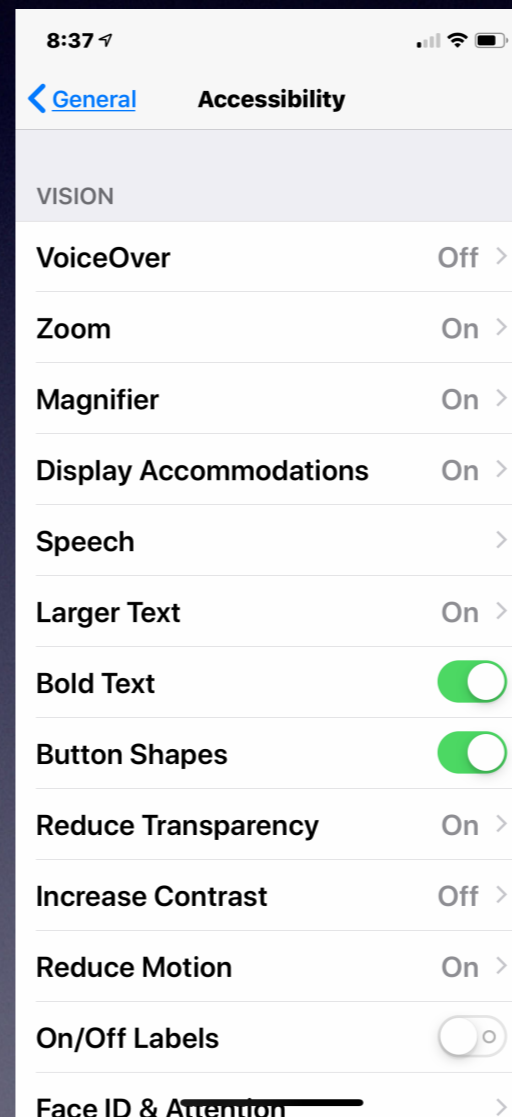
8:37

General

Accessibility

VISION

VoiceOver Off

Zoom On

Magnifier On

Display Accommodations On

Speech

Larger Text On

Bold Text

Button Shapes

Reduce Transparency On

Increase Contrast Off

Reduce Motion On

On/Off Labels

Face ID & Attention